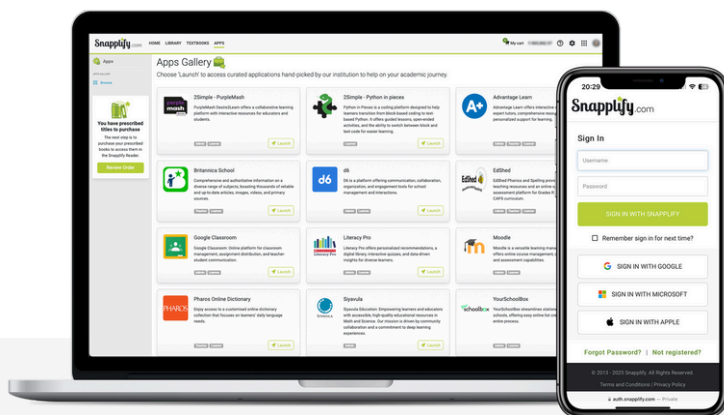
Snapplify.com HOME LIBRARY TEXTBOOKS APPS

My cart

Apps

Browse

You have prescribed titles to purchase

The next step is to purchase your prescribed books to access them in the Snapplify Reader.

Review Order

Apps Gallery

Choose 'Launch' to access curated applications hand-picked by our institution to help on your academic journey.

2Simple - PurpleMash

PurpleMash Device|Learn offers a collaborative learning platform with interactive resources for educators and students.

Launch

2Simple - Python in pieces

Python in Pieces is a coding platform designed to help learners transition from block-based coding to text-based Python. It offers guided lessons, open-ended activities, and the ability to switch between block and text code for easier learning.

Launch

Advantage Learn

Advantage Learn offers interactive expert tutors, comprehensive resources, personalized support for learning.

Britannica School

Comprehensive and authoritative information on a diverse range of subjects, boasting thousands of reliable and up-to-date articles, images, videos, and primary sources.

Launch

d6

D6 is a platform offering communication, collaboration, organization, and engagement tools for school management and interactions.

Launch

EdShed

EdShed Phonics and Spelling provides teaching resources and an online assessment platform for Grades R CAPS curriculum.

Google Classroom

Google Classroom: Online platform for classroom management, assignment distribution, and teacher student communication.

Launch

Literacy Pro

Literacy Pro offers personalized recommendations, a digital library, interactive quizzes, and data-driven insights for diverse learners.

Launch

Moodle

Moodle is a versatile learning management system that offers online course management, collaboration, and assessment capabilities.

Pharos Online Dictionary

Enjoy access to a customised online dictionary collection that focuses on learners' daily language needs.

Launch

Siyavula

Siyavula Education: Empowering learners and educators with accessible, high-quality educational resources in Math and Science. Our mission is driven by community collaboration and a commitment to deep learning experiences.

Launch

YourSchoolBox

YourSchoolBox streamlines school efficiency, offering easy online entire process.

20:29

Snapplify.com

Sign In

Username

Password

SIGN IN WITH SNAPPLIFY

Remember sign in for next time?

SIGN IN WITH GOOGLE

SIGN IN WITH MICROSOFT

SIGN IN WITH APPLE

Forgot Password? | Not registered?

© 2013 - 2023 Snapplify. All Rights Reserved.

Terms and Conditions | Privacy Policy

auth.snapplify.com — Private